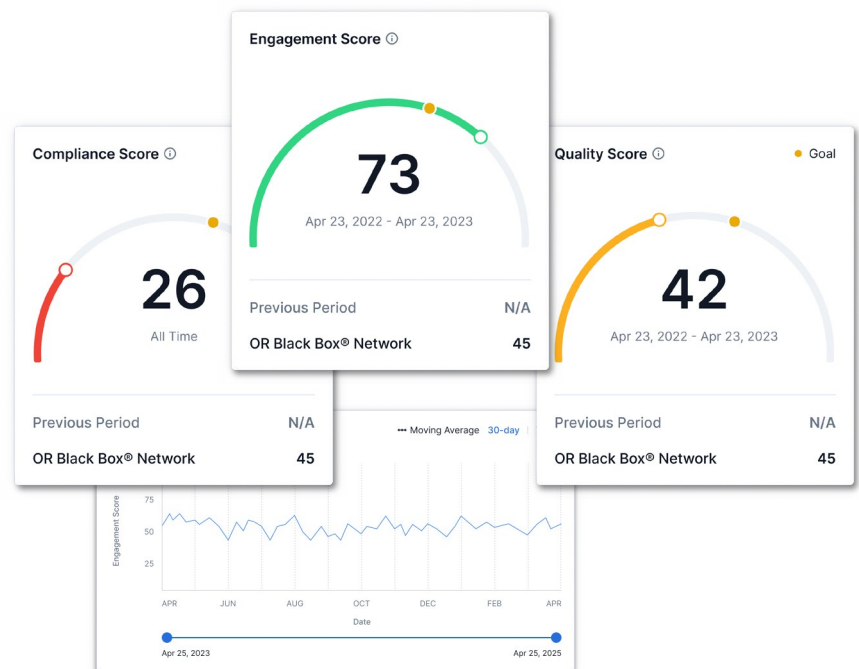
Engagement Score ⓘ

73

Apr 23, 2022 - Apr 23, 2023

Previous Period N/A

OR Black Box® Network 45

Compliance Score ⓘ

26

All Time

Previous Period N/A

OR Black Box® Network 45

Quality Score ⓘ

Goal

42

Apr 23, 2022 - Apr 23, 2023

Previous Period N/A

OR Black Box® Network 45

Moving Average 30-day

Engagement Score

75

50

25

APR JUN AUG OCT DEC FEB APR

Date

Apr 25, 2023

Apr 25, 2025